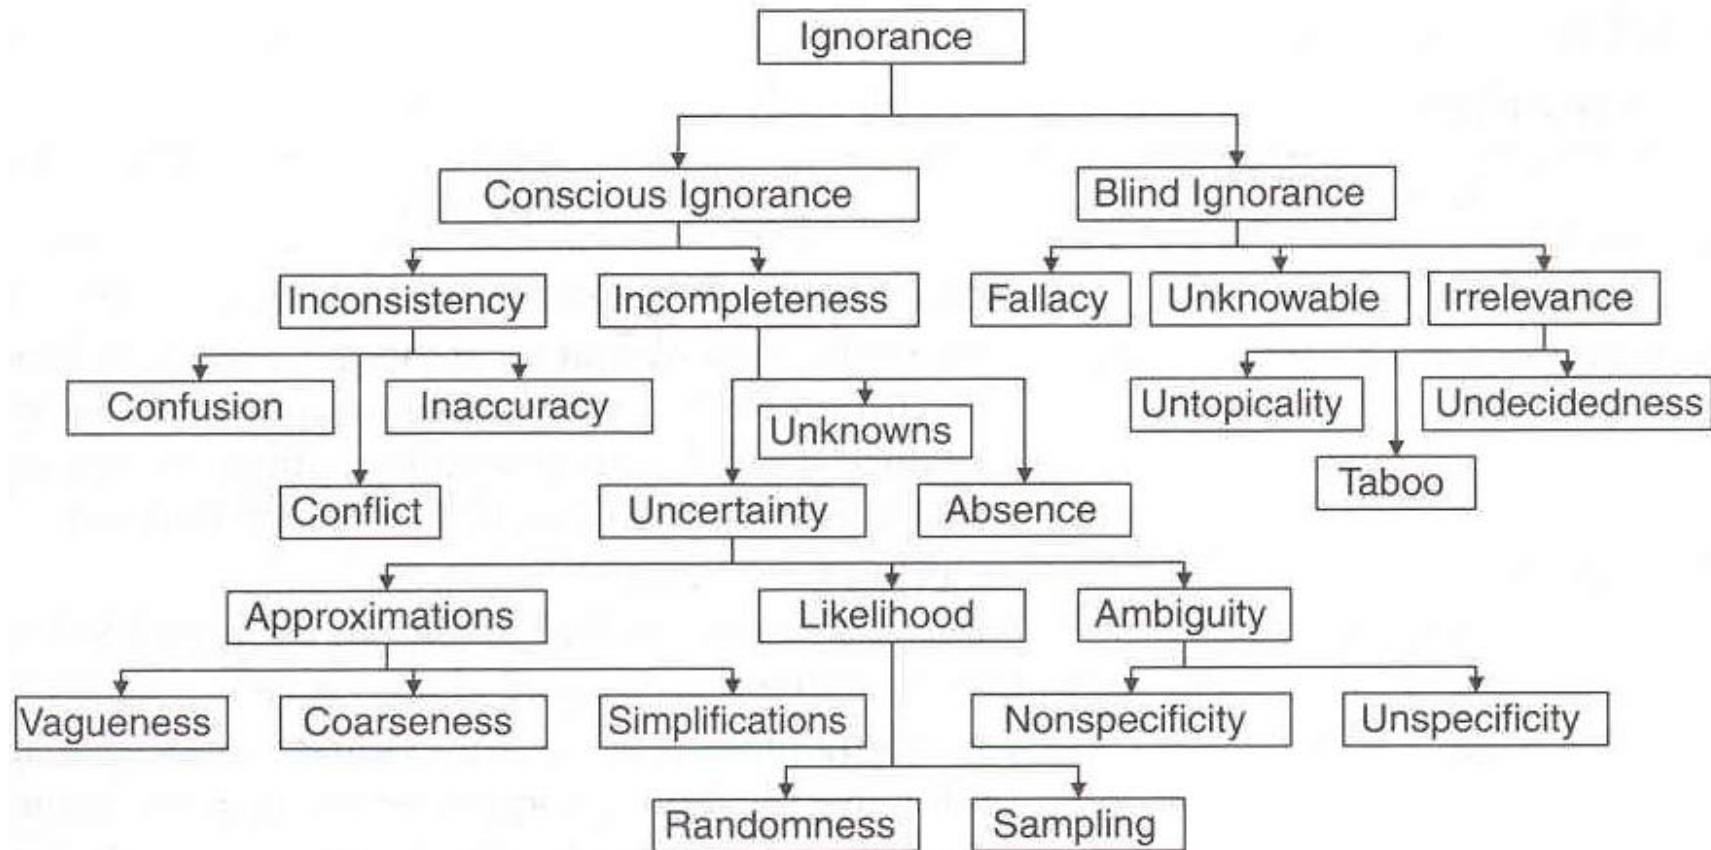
Ignorance

Conscious Ignorance

Blind Ignorance

Inconsistency

Incompleteness

Fallacy

Unknowable

Irrelevance

Confusion

Inaccuracy

Unknowns

Untopicality

Undecidedness

Conflict

Uncertainty

Absence

Taboo

Approximations

Likelihood

Ambiguity

Vagueness

Coarseness

Simplifications

Nonspecificity

Unspecificity

Randomness

Sampling